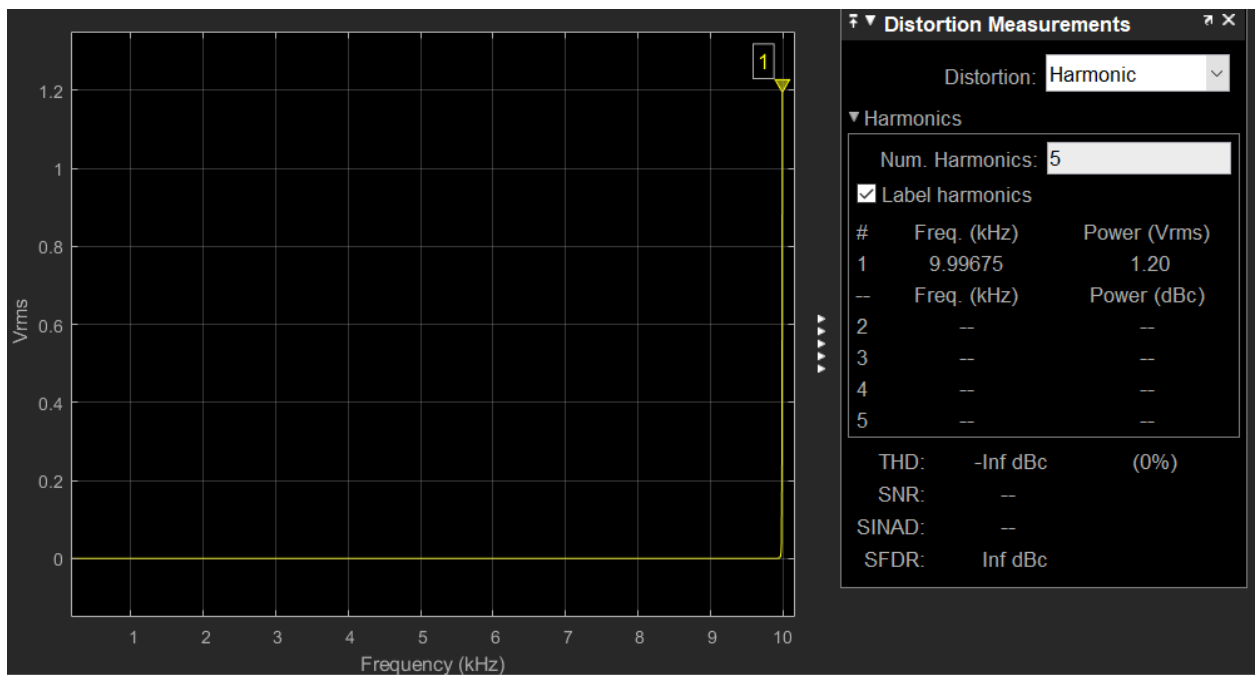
1

1.2

1

0.8

Vrms 0.6

0.4

0.2

0

1 2 3 4 5 6 7 8 9 10

Frequency (kHz)

Distortion Measurements

Distortion: Harmonic

Harmonics

Num. Harmonics: 5

Label harmonics

| # | Freq. (kHz) | Power (Vrms) |
|---|---|---|
| 1 | 9.99675 | 1.20 |
| -- | Freq. (kHz) | Power (dBc) |
| 2 | -- | -- |
| 3 | -- | -- |
| 4 | -- | -- |
| 5 | -- | -- |

THD: -Inf dBc (0%)

SNR: --

SINAD: --

SFDR: Inf dBc